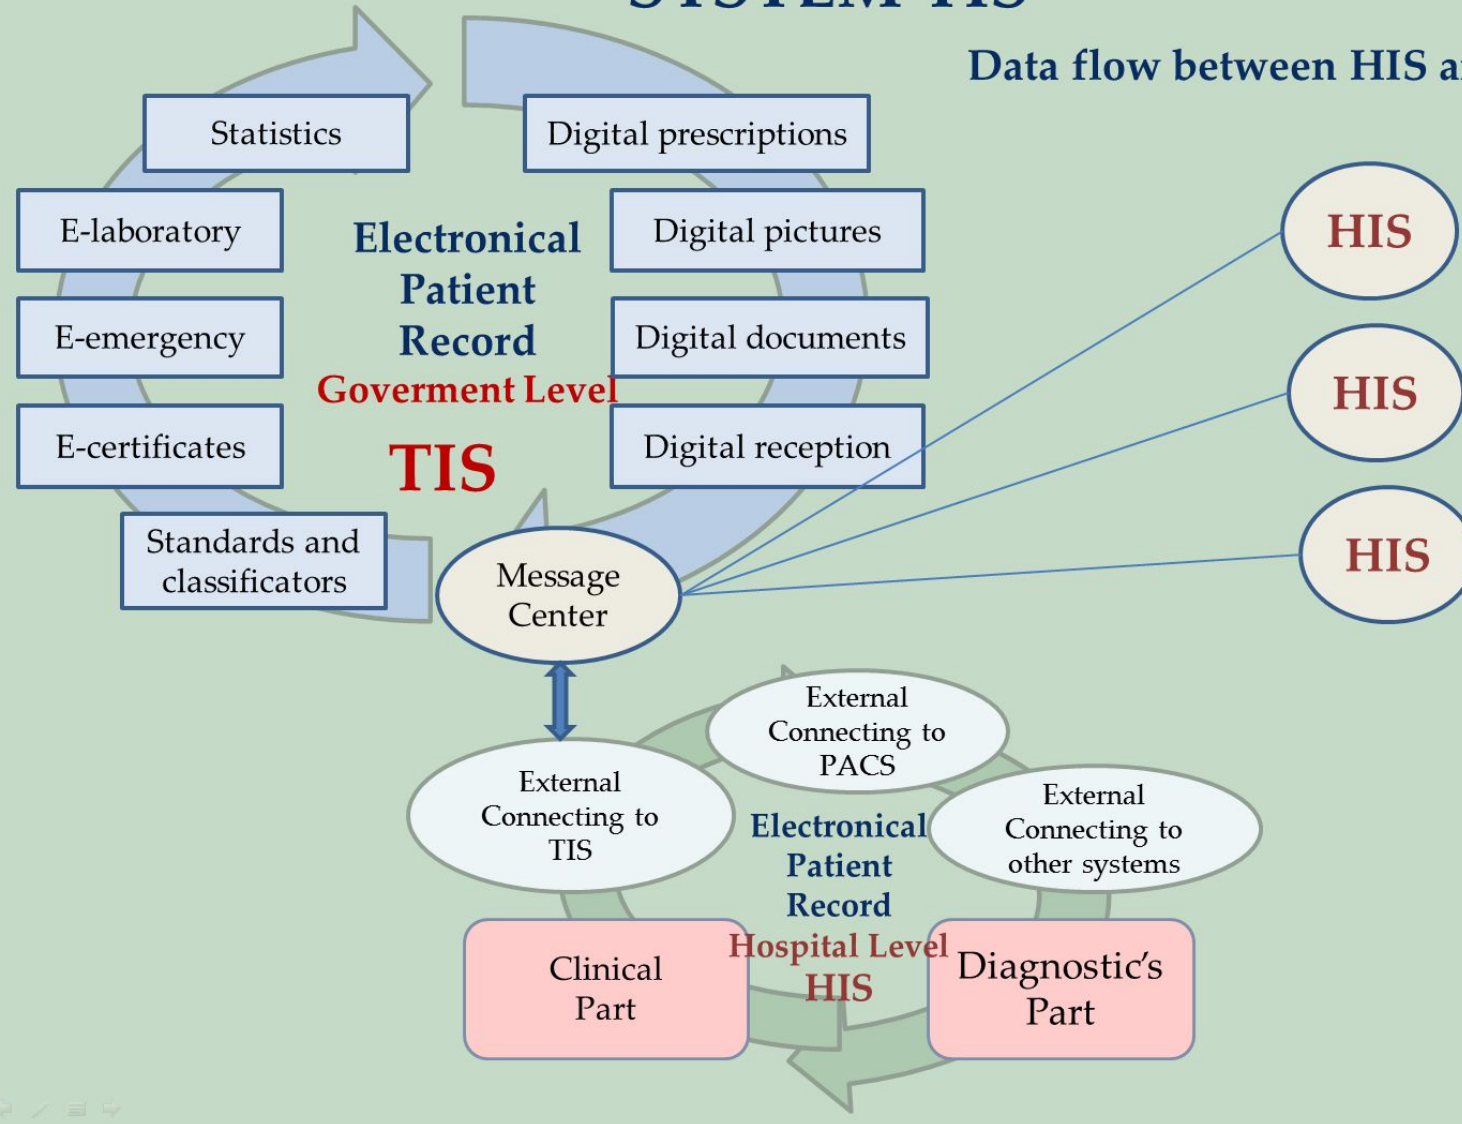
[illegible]

Data flow between HIS a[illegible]

Statistics

Digital prescriptions

E-laboratory

Electronical Patient Record

Digital pictures

E-emergency

Digital documents

Goverment Level

E-certificates

TIS

Digital reception

Standards and classificators

Message Center

HIS

HIS

HIS

External Connecting to PACS

External Connecting to TIS

Electronical Patient Record

External Connecting to other systems

Hospital Level

HIS

Clinical Part

Diagnostic's Part